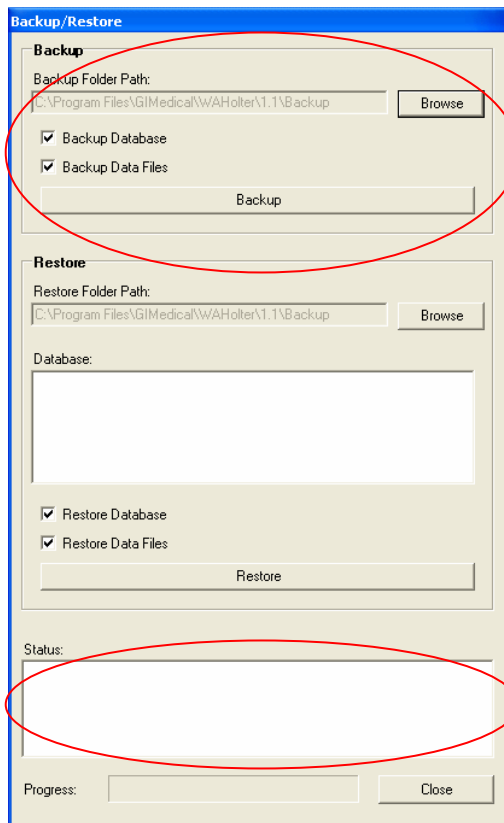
Backup/Restore

Backup

Backup Folder Path:

C:\Program Files\GIMedical\WAHolter\1.1\Backup

Browse

Backup Database

Backup Data Files

Backup

Restore

Restore Folder Path:

C:\Program Files\GIMedical\WAHolter\1.1\Backup

Browse

Database:

Restore Database

Restore Data Files

Restore

Status:

Progress:

Close